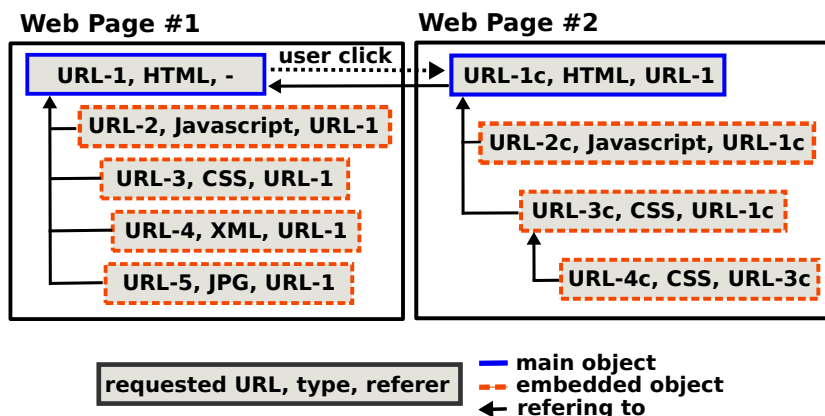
Web Page #1

URL-1, HTML, -

user click

URL-2, Javascript, URL-1

URL-3, CSS, URL-1

URL-4, XML, URL-1

URL-5, JPG, URL-1

Web Page #2

URL-1c, HTML, URL-1

URL-2c, Javascript, URL-1c

URL-3c, CSS, URL-1c

URL-4c, CSS, URL-3c

requested URL, type, referer

main object

embedded object

refering to